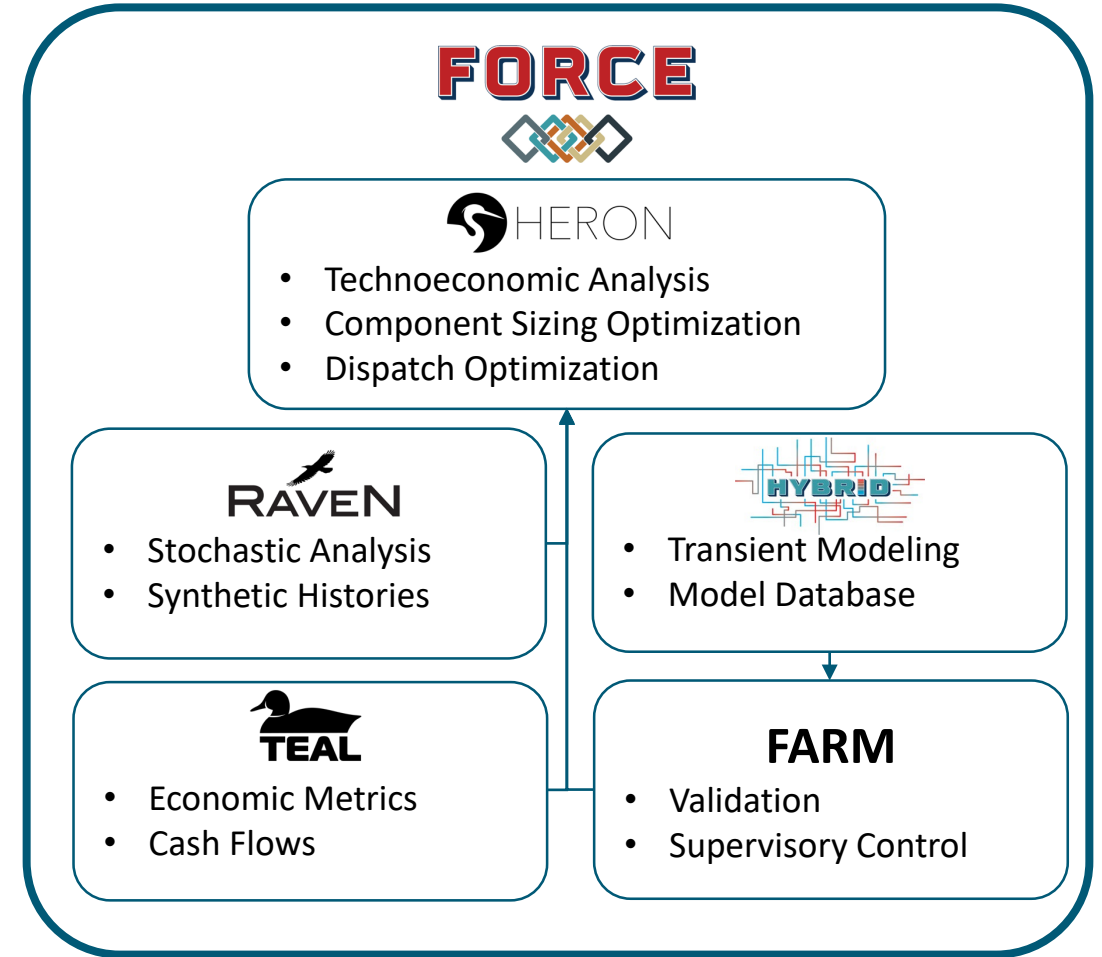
FORCE

HERON
- Technoeconomic Analysis
- Component Sizing Optimization
- Dispatch Optimization

RAVEN
- Stochastic Analysis
- Synthetic Histories

HYBRID
- Transient Modeling
- Model Database

TEAL
- Economic Metrics
- Cash Flows

FARM
- Validation
- Supervisory Control